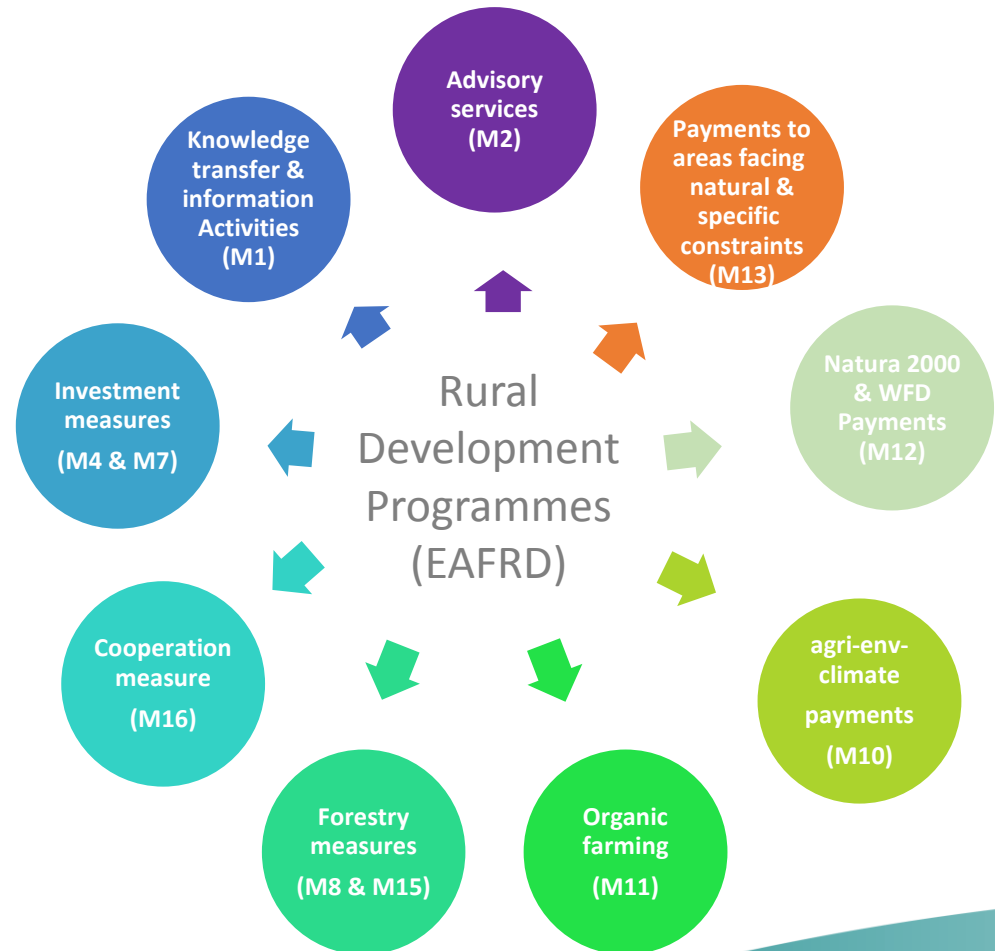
Rural Development Programmes (EAFRD)

Advisory services (M2)

Payments to areas facing natural & specific constraints (M13)

Natura 2000 & WFD Payments (M12)

agri-env-climate payments (M10)

Organic farming (M11)

Forestry measures (M8 & M15)

Cooperation measure (M16)

Investment measures (M4 & M7)

Knowledge transfer & information Activities (M1)